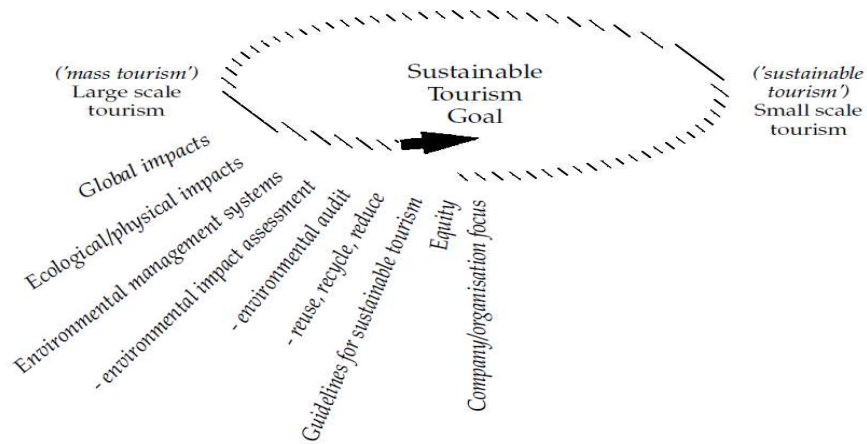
('mass tourism')
Large scale tourism

Sustainable Tourism Goal

('sustainable tourism')
Small scale tourism

Global impacts

Ecological/physical impacts

Environmental management systems

- environmental impact assessment

- environmental audit

- reuse, recycle, reduce

Guidelines for sustainable tourism

Equity

Company/organisation focus